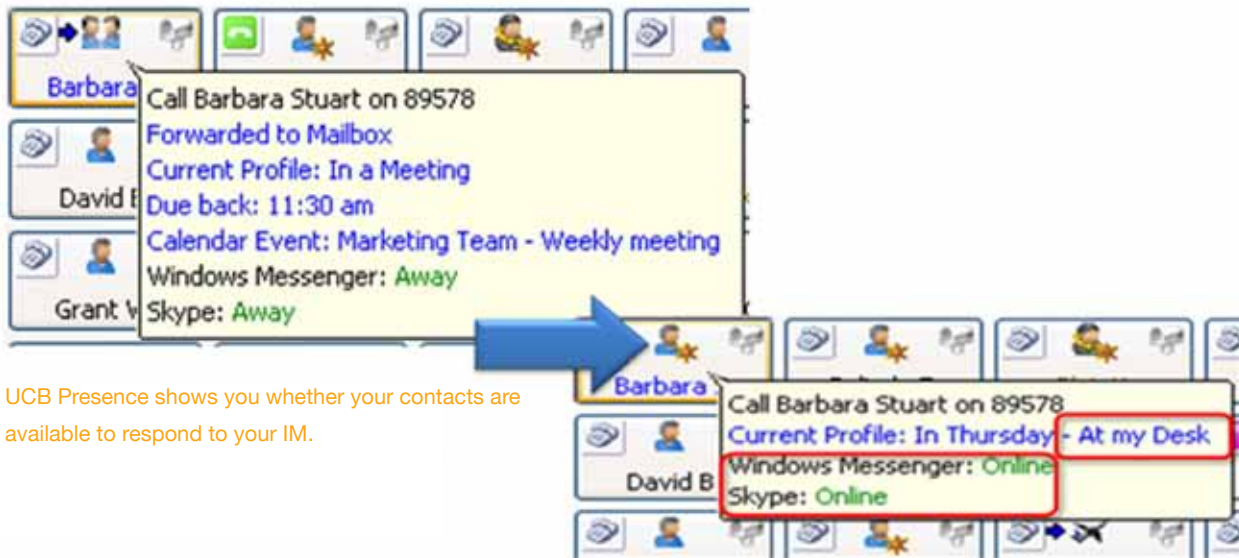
Barbara
Call Barbara Stuart on 89578
Forwarded to Mailbox
Current Profile: In a Meeting
Due back: 11:30 am
Calendar Event: Marketing Team - Weekly meeting
Windows Messenger: Away
Skype: Away

David B

Grant W

UCB Presence shows you whether your contacts are available to respond to your IM.

Barbara
Call Barbara Stuart on 89578
Current Profile: In Thursday - At my Desk
Windows Messenger: Online
Skype: Online

David B